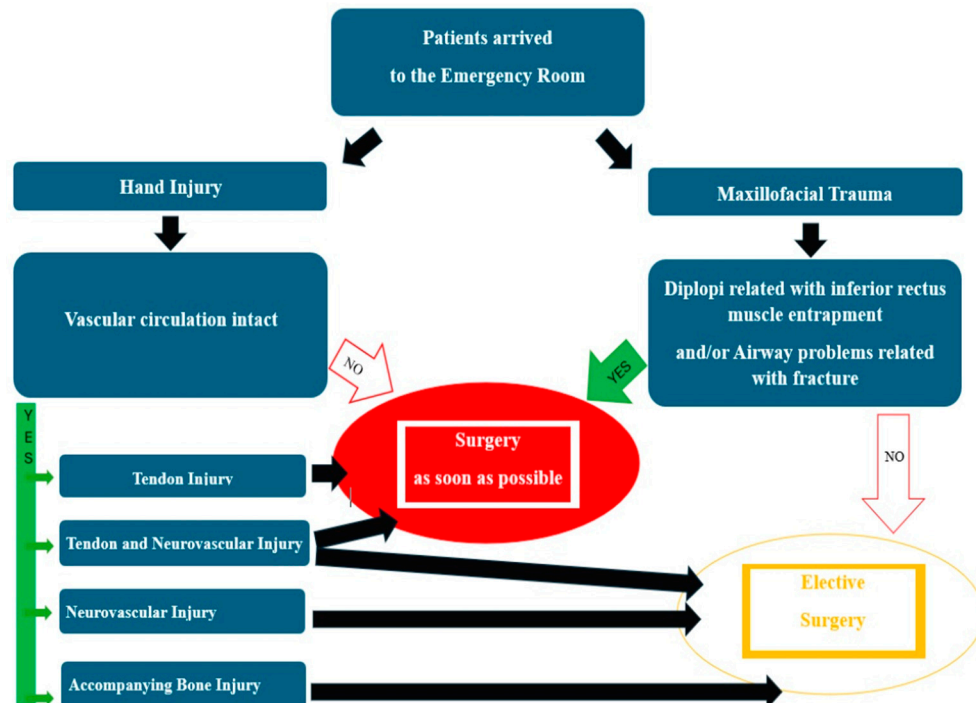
Patients arrived
to the Emergency Room

Hand Injury

Maxillofacial Trauma

Vascular circulation intact

Diplopi related with inferior rectus muscle entrapment
and/or Airway problems related with fracture

NO

YES

YES

Surgery
as soon as possible

NO

Tendon Injury

Tendon and Neurovascular Injury

Neurovascular Injury

Accompanying Bone Injury

Elective
Surgery